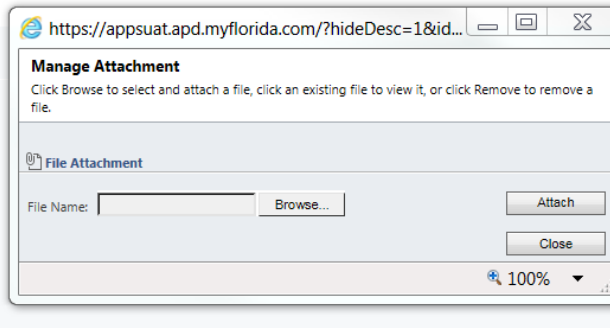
https://appsuat.apd.myflorida.com/?hideDesc=1&id...

Manage Attachment

Click Browse to select and attach a file, click an existing file to view it, or click Remove to remove a file.

File Attachment

File Name:

Browse...

Attach

Close

100%